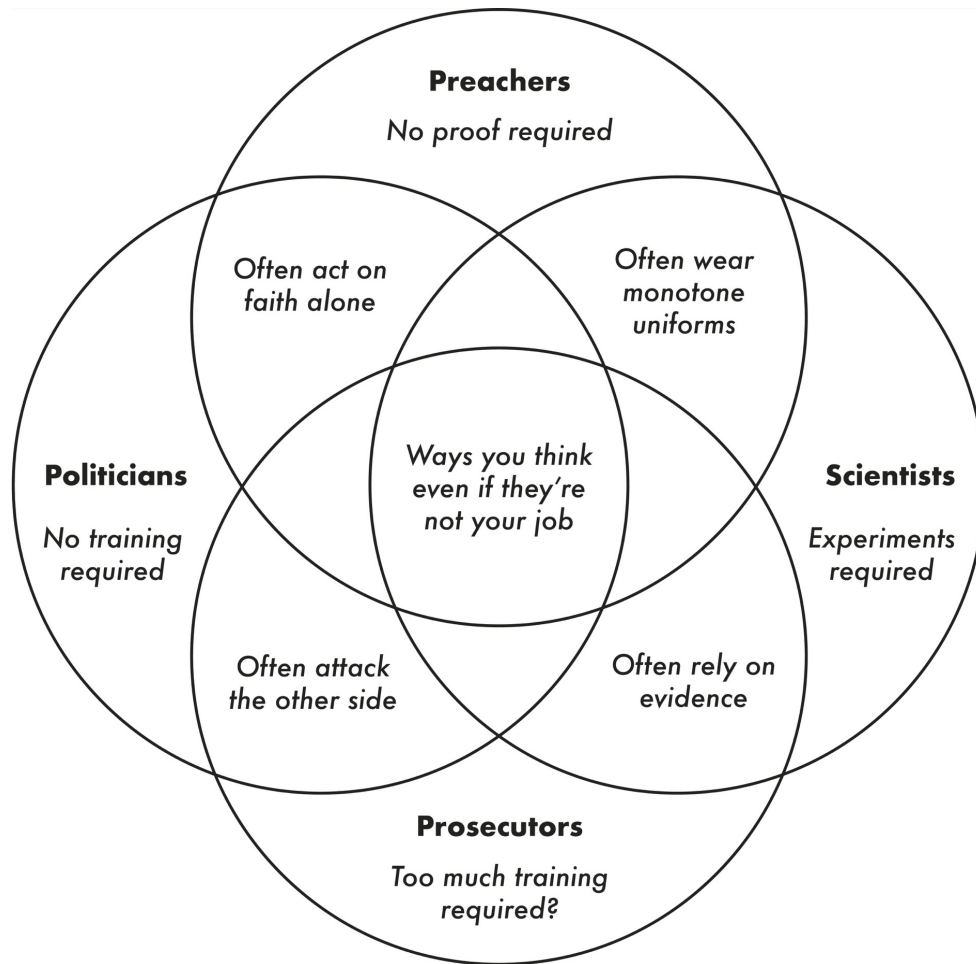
**Preachers**

*No proof required*

*Often act on faith alone*

*Often wear monotone uniforms*

**Politicians**

*No training required*

*Ways you think even if they're not your job*

**Scientists**

*Experiments required*

*Often attack the other side*

*Often rely on evidence*

**Prosecutors**

*Too much training required?*